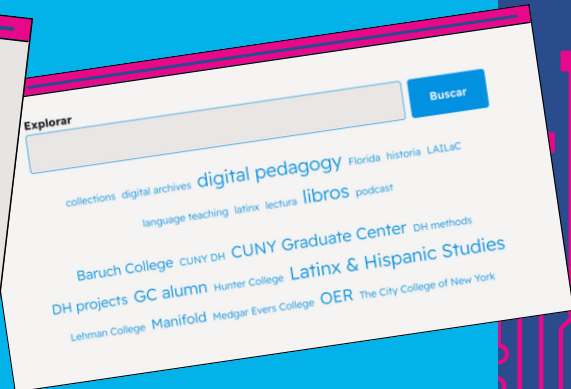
Buscar

Explorar

collections digital archives digital pedagogy Florida historia LAILaC

language teaching latinx lectura libros podcast

Baruch College CUNY DH CUNY Graduate Center DH methods

DH projects GC alumn Hunter College Latinx & Hispanic Studies

Lehman College Manifold Medgar Evers College OER The City College of New York